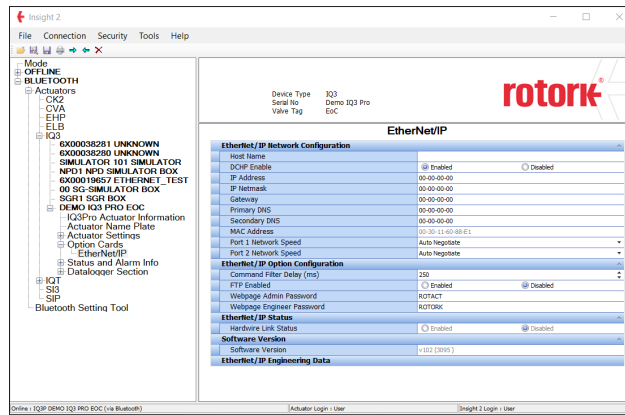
Insight 2

File Connection Security Tools Help

Mode
OFFLINE
BLUETOOTH
Actuators
CK2
CVA
EHP
ELB
IQ3
6X00038281 UNKNOWN
6X00038280 UNKNOWN
SIMULATOR 101 SIMULATOR
NPD1 NPD SIMULATOR BOX
6X00019657 ETHERNET_TEST
00 SG-SIMULATOR BOX
SGR1 SGR BOX
DEMO IQ3 PRO EOC
IQ3Pro Actuator Information
Actuator Name Plate
Actuator Settings
Option Cards
EtherNet/IP
Status and Alarm Info
Datalogger Section
IQT
SI3
SIP
Bluetooth Setting Tool

Device Type IQ3
Serial No Demo IQ3 Pro
Valve Tag EoC

rotork

EtherNet/IP

| EtherNet/IP Network Configuration | |
|---|---|
| Host Name | |
| DCHP Enable | Enabled / Disabled |
| IP Address | 00-00-00-00 |
| IP Netmask | 00-00-00-00 |
| Gateway | 00-00-00-00 |
| Primary DNS | 00-00-00-00 |
| Secondary DNS | 00-00-00-00 |
| MAC Address | 00-30-11-60-88-E1 |
| Port 1 Network Speed | Auto Negotiate |
| Port 2 Network Speed | Auto Negotiate |
| **EtherNet/IP Option Configuration** | |
| Command Filter Delay (ms) | 250 |
| FTP Enabled | Enabled / Disabled |
| Webpage Admin Password | ROTACT |
| Webpage Engineer Password | ROTORK |
| **EtherNet/IP Status** | |
| Hardwire Link Status | Enabled / Disabled |
| **Software Version** | |
| Software Version | v102 (3095) |
| **EtherNet/IP Engineering Data** | |

Online : IQ3P DEMO IQ3 PRO EOC (via Bluetooth) | Actuator Login : User | Insight 2 Login : User